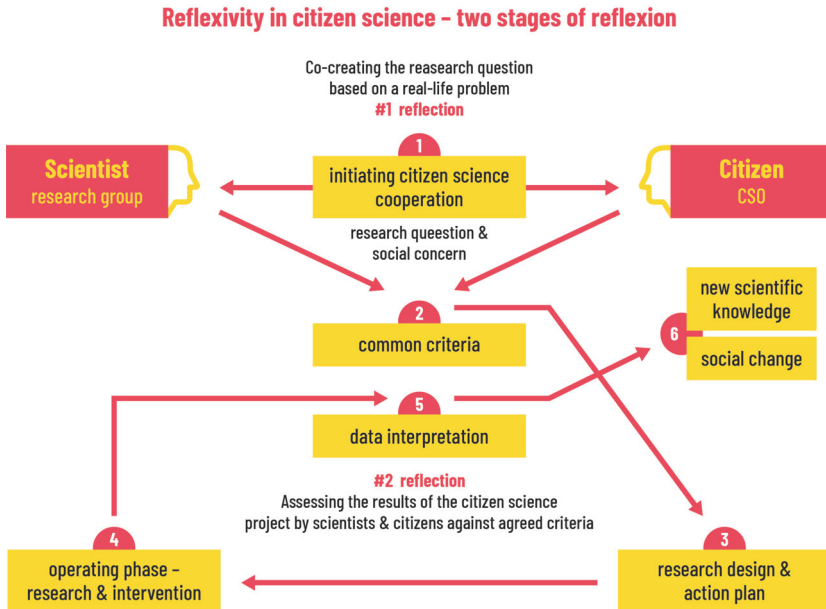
Reflexivity in citizen science – two stages of reflexion

Co-creating the reasearch question based on a real-life problem
#1 reflection

Scientist
research group

1
initiating citizen science cooperation

Citizen
CSO

research queestion & social concern

2
common criteria

6
new scientific knowledge

social change

5
data interpretation

#2 reflection
Assessing the results of the citizen science project by scientists & citizens against agreed criteria

4
operating phase – research & intervention

3
research design & action plan